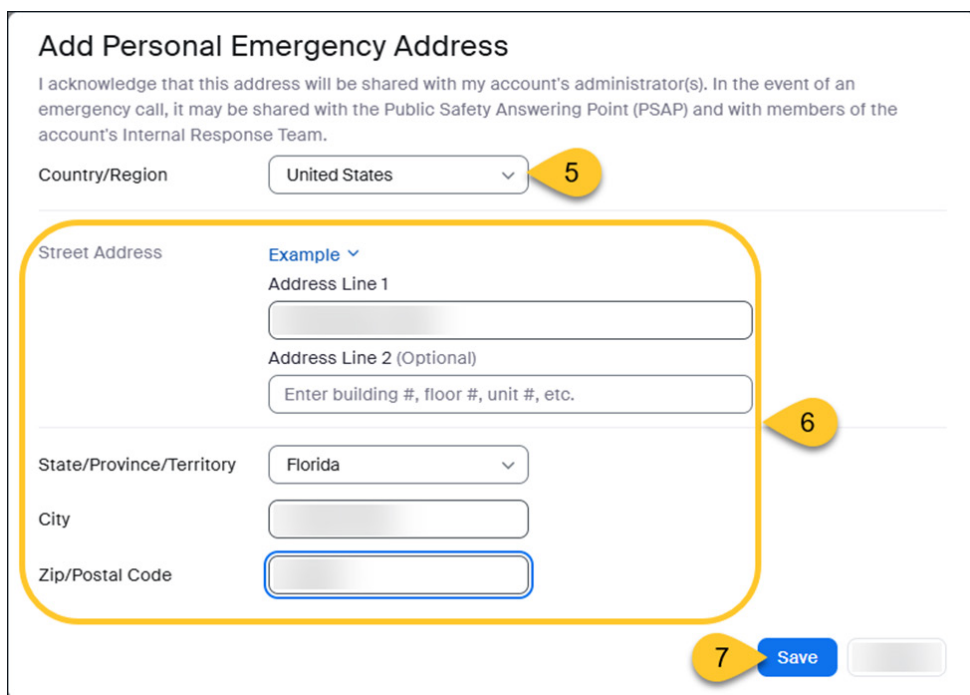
Add Personal Emergency Address

I acknowledge that this address will be shared with my account's administrator(s). In the event of an emergency call, it may be shared with the Public Safety Answering Point (PSAP) and with members of the account's Internal Response Team.

Country/Region United States

5

Street Address

Example

Address Line 1

Address Line 2 (Optional)

Enter building #, floor #, unit #, etc.

6

State/Province/Territory Florida

City

Zip/Postal Code

7

Save